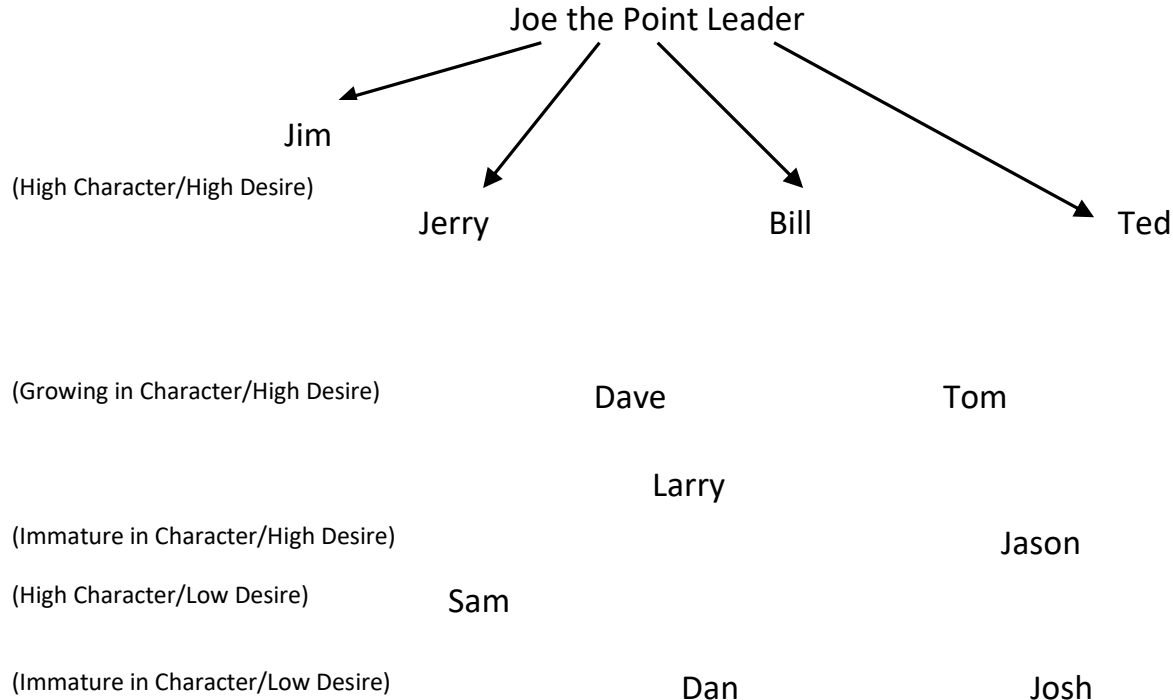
Joe the Point Leader

Jim

(High Character/High Desire)

Jerry

Bill

Ted

(Growing in Character/High Desire)

Dave

Tom

Larry

(Immature in Character/High Desire)

Jason

(High Character/Low Desire)

Sam

(Immature in Character/Low Desire)

Dan

Josh